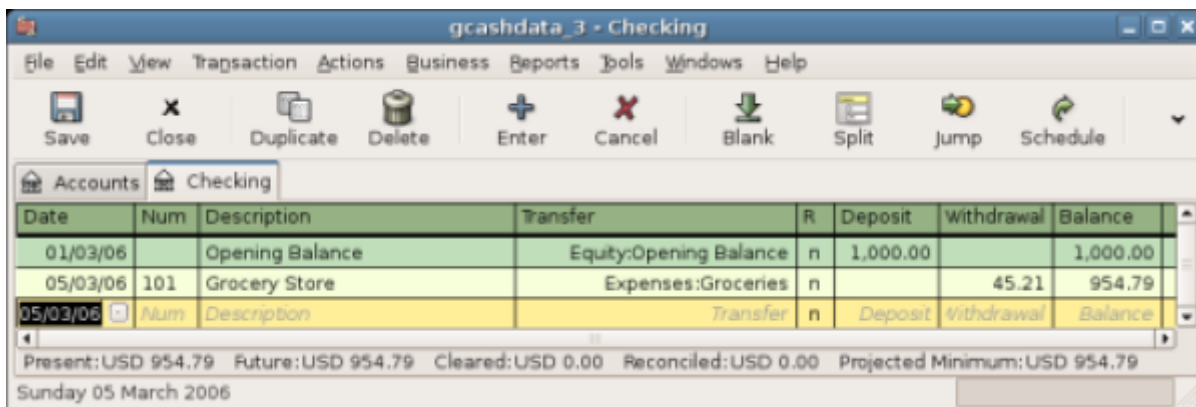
gcashdata_3 - Checking

File Edit View Transaction Actions Business Reports Tools Windows Help

Save Close Duplicate Delete Enter Cancel Blank Split Jump Schedule

Accounts Checking

| Date | Num | Description | Transfer | R | Deposit | Withdrawal | Balance |
|---|---|---|---|---|---|---|---|
| 01/03/06 | | Opening Balance | Equity:Opening Balance | n | 1,000.00 | | 1,000.00 |
| 05/03/06 | 101 | Grocery Store | Expenses:Groceries | n | | 45.21 | 954.79 |
| 05/03/06 | Num | Description | Transfer | n | Deposit | Withdrawal | Balance |

Present: USD 954.79 Future: USD 954.79 Cleared: USD 0.00 Reconciled: USD 0.00 Projected Minimum: USD 954.79

Sunday 05 March 2006